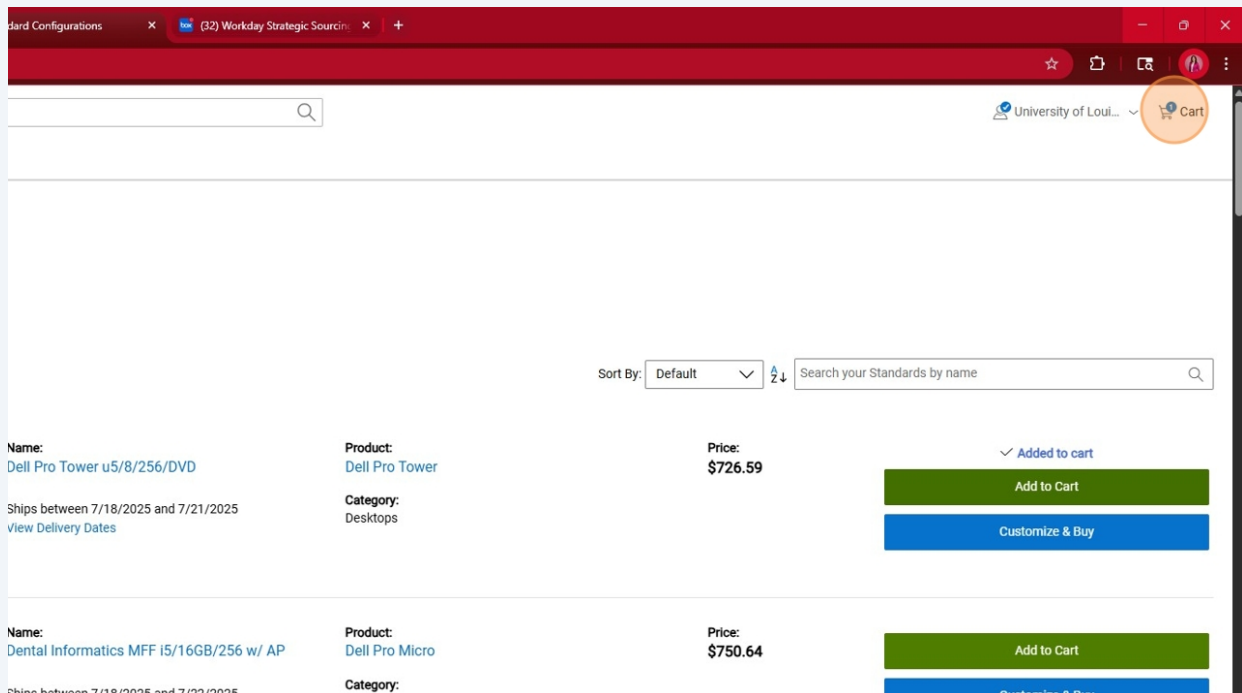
dard Configurations
(32) Workday Strategic Sourcin
+

University of Loui...
Cart

Sort By: Default
Search your Standards by name

Name:
Dell Pro Tower u5/8/256/DVD

Ships between 7/18/2025 and 7/21/2025
View Delivery Dates

Product:
Dell Pro Tower

Category:
Desktops

Price:
$726.59

Added to cart
Add to Cart
Customize & Buy

Name:
Dental Informatics MFF i5/16GB/256 w/ AP

Ships between 7/18/2025 and 7/22/2025

Product:
Dell Pro Micro

Category:

Price:
$750.64

Add to Cart
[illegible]